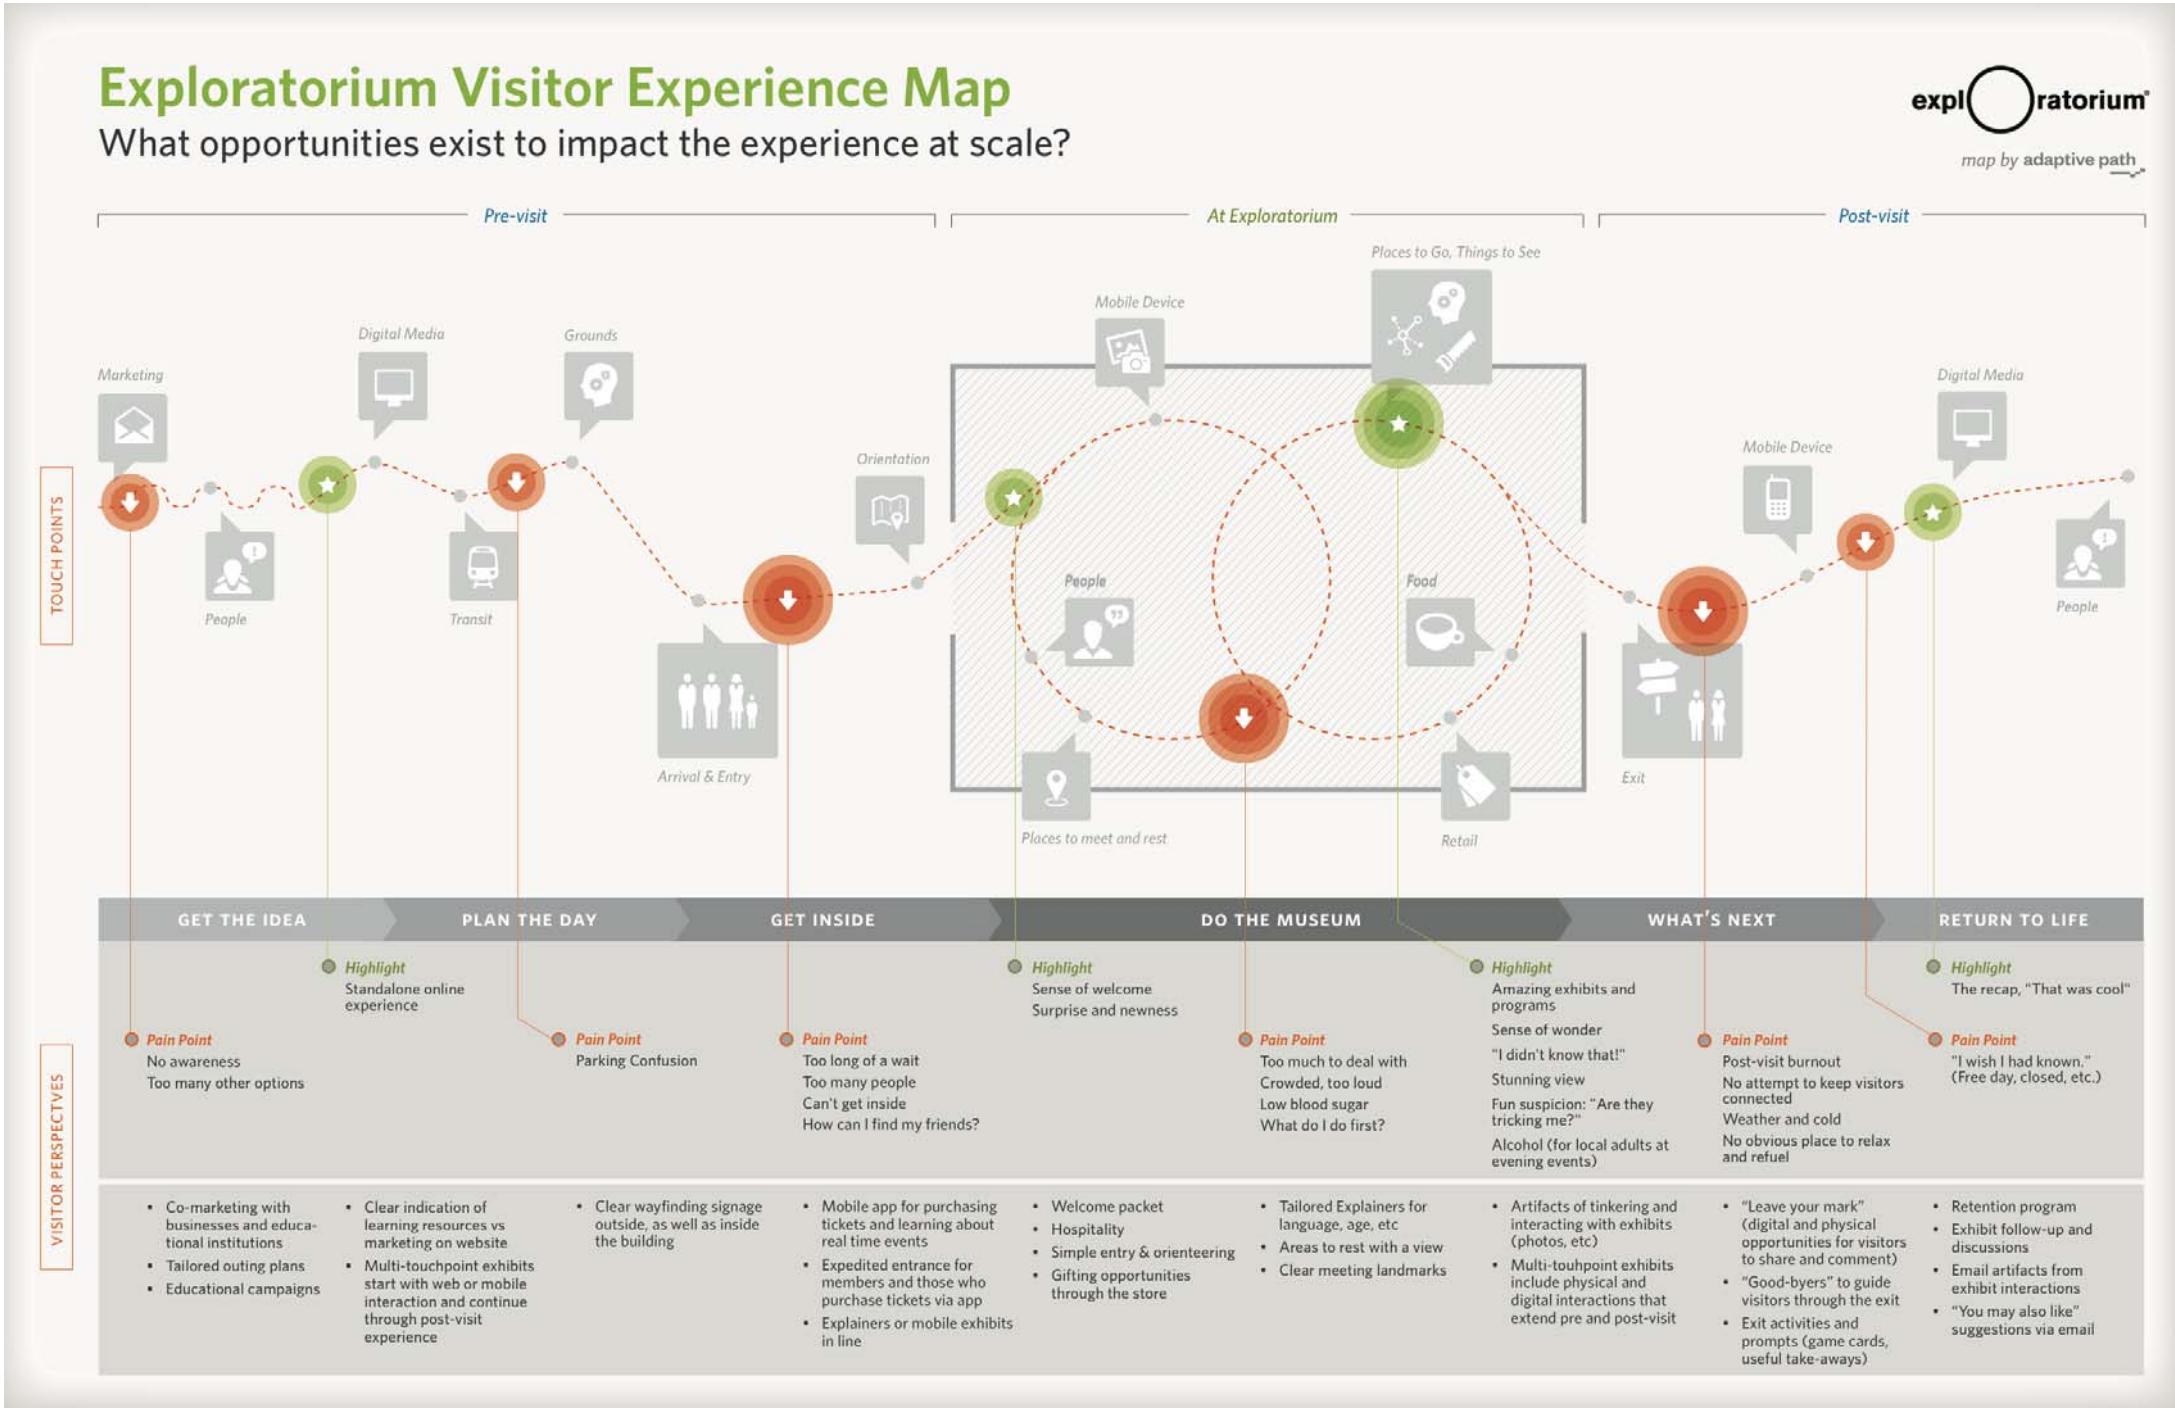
Exploratorium Visitor Experience Map

What opportunities exist to impact the experience at scale?

explOratorium

map by adaptive path

Pre-visit

At Exploratorium

Post-visit

TOUCH POINTS

Marketing

People

Digital Media

Transit

Grounds

Arrival & Entry

Orientation

Mobile Device

Places to Go, Things to See

People

Food

Places to meet and rest

Retail

Exit

Mobile Device

Digital Media

People

GET THE IDEA

PLAN THE DAY

GET INSIDE

DO THE MUSEUM

WHAT'S NEXT

RETURN TO LIFE

VISITOR PERSPECTIVES

Highlight
Standalone online experience

Pain Point
No awareness
Too many other options

Pain Point
Parking Confusion

Pain Point
Too long of a wait
Too many people
Can't get inside
How can I find my friends?

Highlight
Sense of welcome
Surprise and newness

Pain Point
Too much to deal with
Crowded, too loud
Low blood sugar
What do I do first?

Highlight
Amazing exhibits and programs
Sense of wonder
"I didn't know that!"
Stunning view
Fun suspicion: "Are they tricking me?"
Alcohol (for local adults at evening events)

Pain Point
Post-visit burnout
No attempt to keep visitors connected
Weather and cold
No obvious place to relax and refuel

Highlight
The recap, "That was cool"

Pain Point
"I wish I had known." (Free day, closed, etc.)

• Co-marketing with businesses and educational institutions
• Tailored outing plans
• Educational campaigns

• Clear indication of learning resources vs marketing on website
• Multi-touchpoint exhibits start with web or mobile interaction and continue through post-visit experience

• Clear wayfinding signage outside, as well as inside the building

• Mobile app for purchasing tickets and learning about real time events
• Expedited entrance for members and those who purchase tickets via app
• Explainers or mobile exhibits in line

• Welcome packet
• Hospitality
• Simple entry & orienteering
• Gifting opportunities through the store

• Tailored Explainers for language, age, etc
• Areas to rest with a view
• Clear meeting landmarks

• Artifacts of tinkering and interacting with exhibits (photos, etc)
• Multi-touhpoint exhibits include physical and digital interactions that extend pre and post-visit

• "Leave your mark" (digital and physical opportunities for visitors to share and comment)
• "Good-byers" to guide visitors through the exit
• Exit activities and prompts (game cards, useful take-aways)

• Retention program
• Exhibit follow-up and discussions
• Email artifacts from exhibit interactions
• "You may also like" suggestions via email